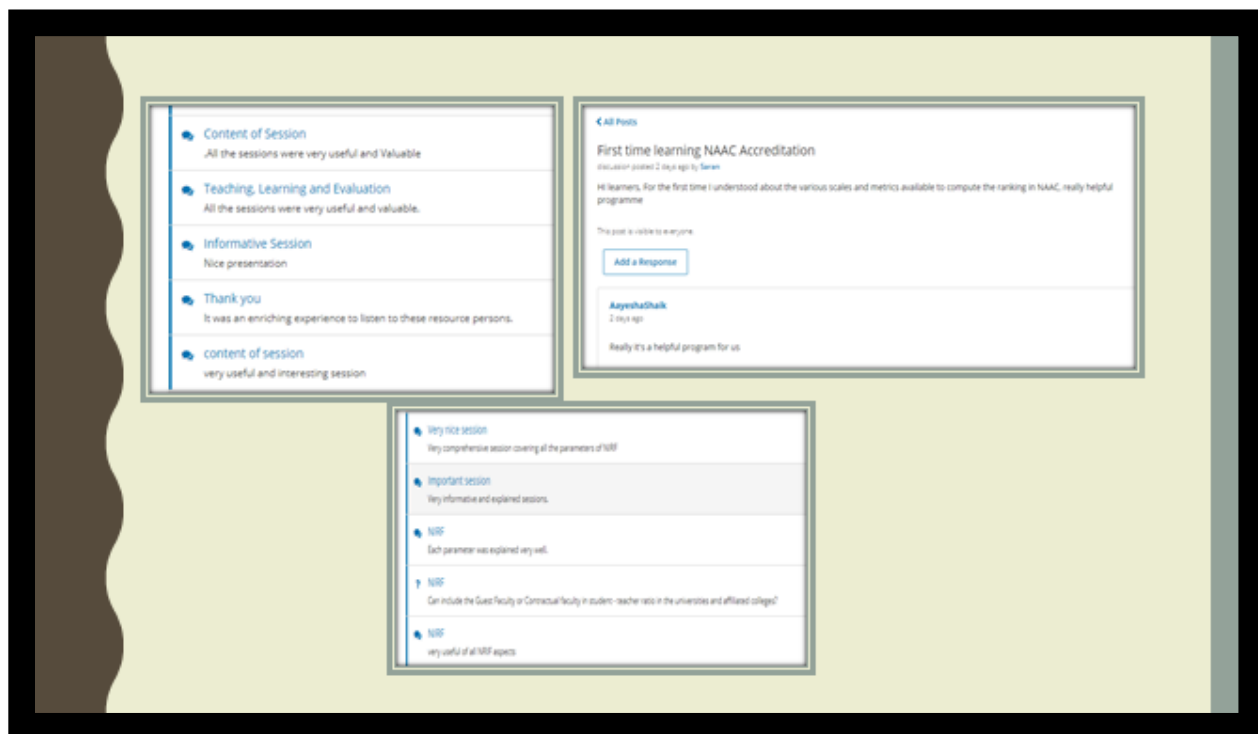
Content of Session
.All the sessions were very useful and Valuable

Teaching, Learning and Evaluation
All the sessions were very useful and valuable.

Informative Session
Nice presentation

Thank you
It was an enriching experience to listen to these resource persons.

content of session
very useful and interesting session

< All Posts

First time learning NAAC Accreditation
Discussion posted 2 days ago by Saran

Hi learners, For the first time I understood about the various scales and metrics available to compute the ranking in NAAC, really helpful programme

This post is visible to everyone.

Add a Response

AayeshaShaik
2 days ago

Really it's a helpful program for us.

Very nice session
Very comprehensive session covering all the parameters of NIRF

Important session
Very informative and explained sessions.

NIRF
Each parameter was explained very well.

NIRF
Can include the Guest Faculty or Contractual faculty in student - teacher ratio in the universities and affiliated colleges?

NIRF
very useful of all NIRF aspects